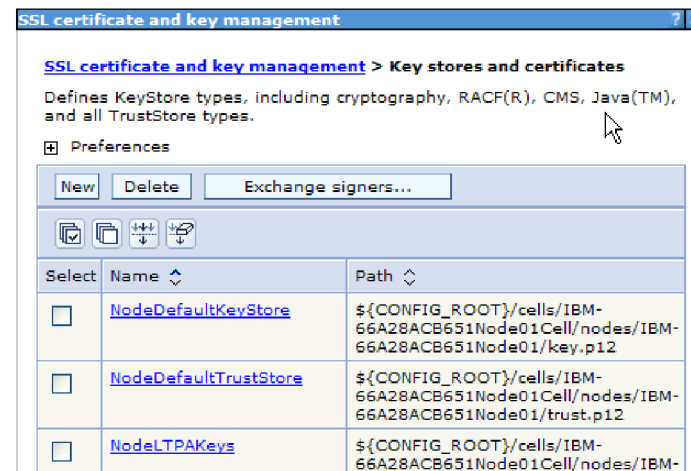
SSL certificate and key management ?

SSL certificate and key management > Key stores and certificates

Defines KeyStore types, including cryptography, RACF(R), CMS, Java(TM), and all TrustStore types.

Preferences

New Delete Exchange signers...

| Select | Name | Path |
|---|---|---|
| | NodeDefaultKeyStore | \${CONFIG_ROOT}/cells/IBM-66A28ACB651Node01Cell/nodes/IBM-66A28ACB651Node01/key.p12 |
| | NodeDefaultTrustStore | \${CONFIG_ROOT}/cells/IBM-66A28ACB651Node01Cell/nodes/IBM-66A28ACB651Node01/trust.p12 |
| | NodeLTPAKeys | \${CONFIG_ROOT}/cells/IBM-66A28ACB651Node01Cell/nodes/IBM- |